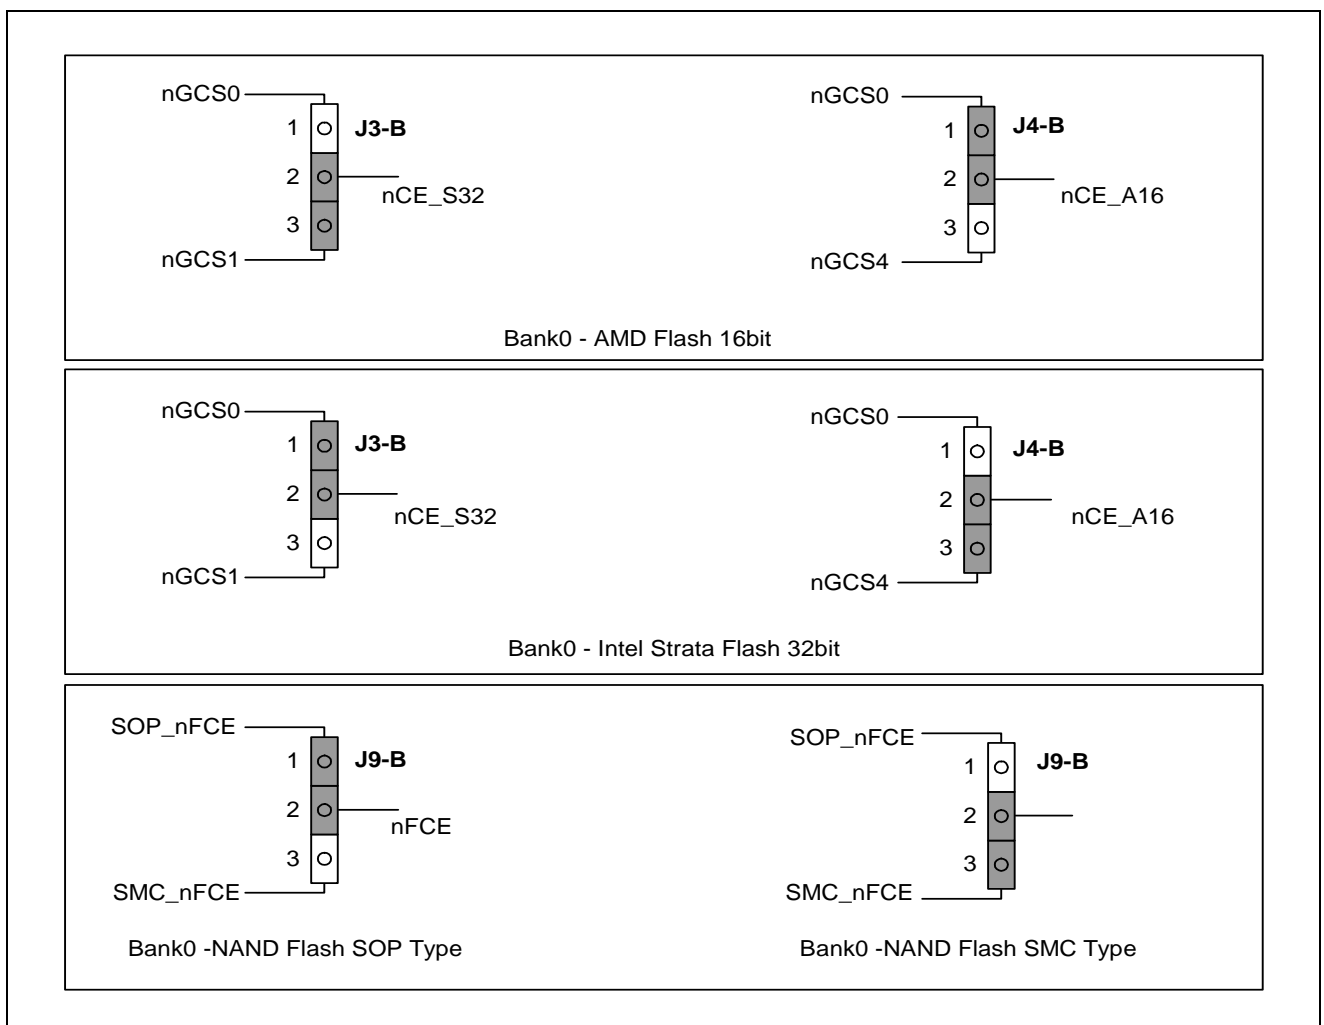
nGCS0
1
J3-B
2
nCE_S32
3
nGCS1

nGCS0
1
J4-B
2
nCE_A16
3
nGCS4

Bank0 - AMD Flash 16bit

nGCS0
1
J3-B
2
nCE_S32
3
nGCS1

nGCS0
1
J4-B
2
nCE_A16
3
nGCS4

Bank0 - Intel Strata Flash 32bit

SOP_nFCE
1
J9-B
2
nFCE
3
SMC_nFCE

Bank0 -NAND Flash SOP Type

SOP_nFCE
1
J9-B
2
3
SMC_nFCE

Bank0 -NAND Flash SMC Type